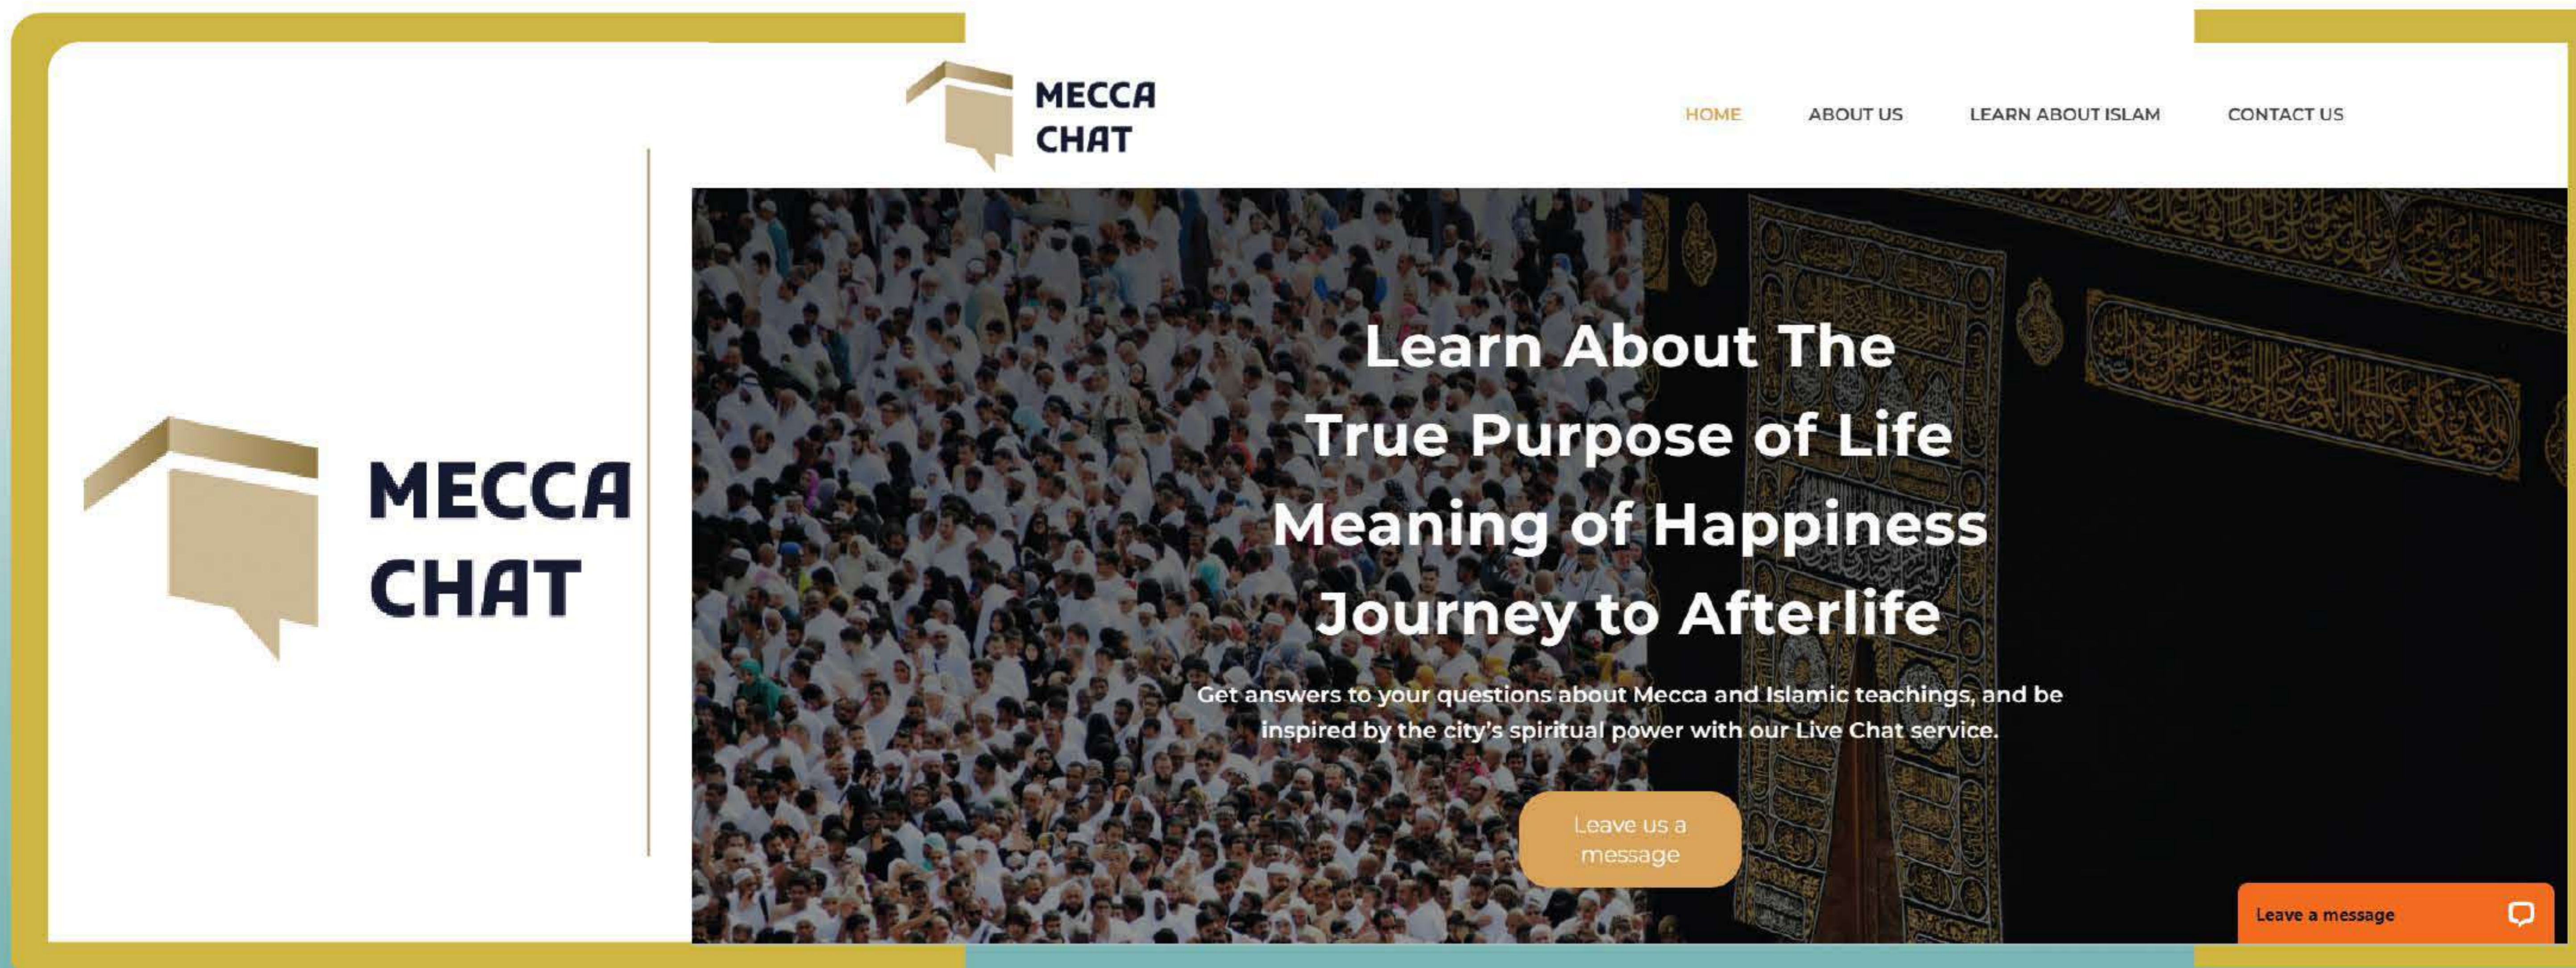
MECCA CHAT

MECCA CHAT

HOME ABOUT US LEARN ABOUT ISLAM CONTACT US

Learn About The
True Purpose of Life
Meaning of Happiness
Journey to Afterlife

Get answers to your questions about Mecca and Islamic teachings, and be inspired by the city's spiritual power with our Live Chat service.

Leave us a message

Leave a message